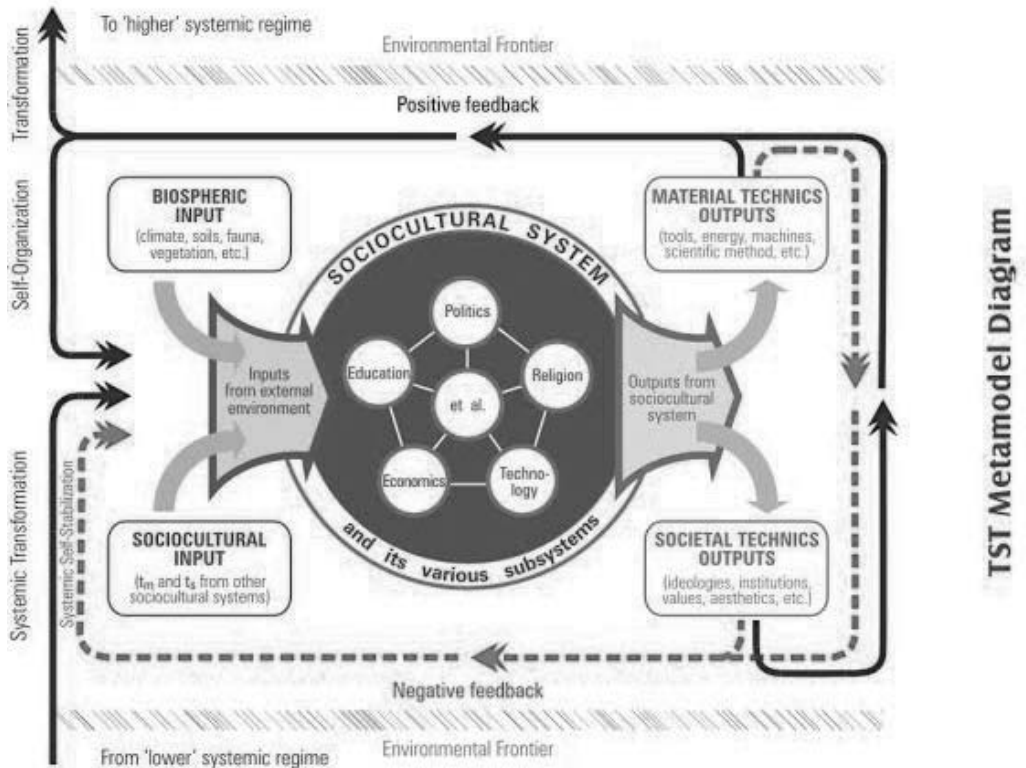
To 'higher' systemic regime

Environmental Frontier

Positive feedback

Transformation

Self-Organization

Systemic Transformation

Systemic Self-Stabilization

BIOSPHERIC INPUT
(climate, soils, fauna, vegetation, etc.)

SOCIOCULTURAL SYSTEM

and its various subsystems

MATERIAL TECHNICS OUTPUTS
(tools, energy, machines, scientific method, etc.)

Inputs from external environment

Politics

Education

Religion

et al.

Economics

Technology

Outputs from sociocultural system

SOCIOCULTURAL INPUT
($t_m$ and $t_s$ from other sociocultural systems)

SOCIETAL TECHNICS OUTPUTS
(ideologies, institutions, values, aesthetics, etc.)

Negative feedback

Environmental Frontier

From 'lower' systemic regime

TST Metamodel Diagram